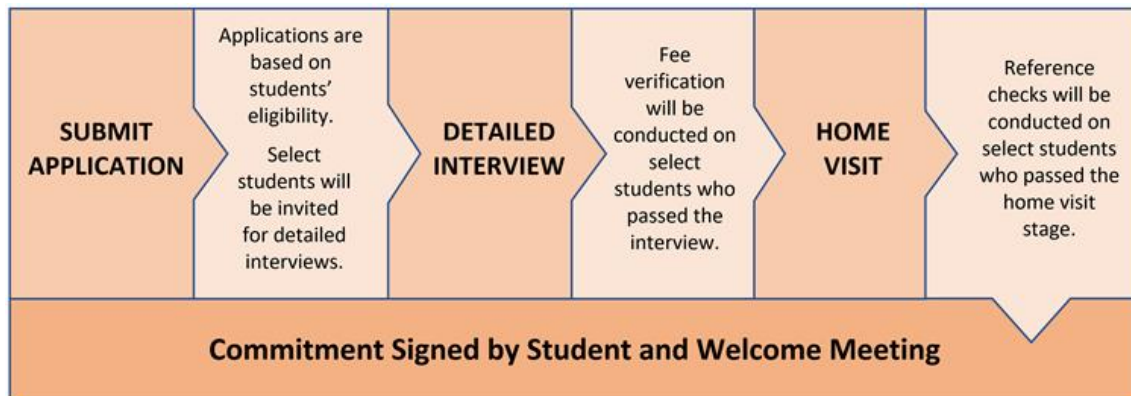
SUBMIT APPLICATION

Applications are based on students' eligibility.

Select students will be invited for detailed interviews.

DETAILED INTERVIEW

Fee verification will be conducted on select students who passed the interview.

HOME VISIT

Reference checks will be conducted on select students who passed the home visit stage.

Commitment Signed by Student and Welcome Meeting